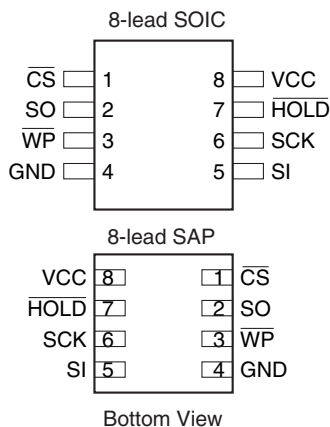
8-lead SOIC

$\overline{CS}$ 1
SO 2
$\overline{WP}$ 3
GND 4

8 VCC
7 $\overline{HOLD}$
6 SCK
5 SI

8-lead SAP

VCC 8
$\overline{HOLD}$ 7
SCK 6
SI 5

1 $\overline{CS}$
2 SO
3 $\overline{WP}$
4 GND

Bottom View